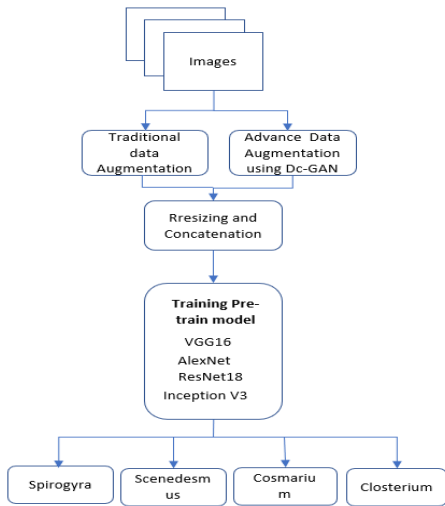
Images

Traditional data Augmentation

Advance Data Augmentation using Dc-GAN

Rresizing and Concatenation

Training Pre-train model

VGG16

AlexNet

ResNet18

Inception V3

Spirogyra

Scenedesm us

Cosmariu m

Closterium